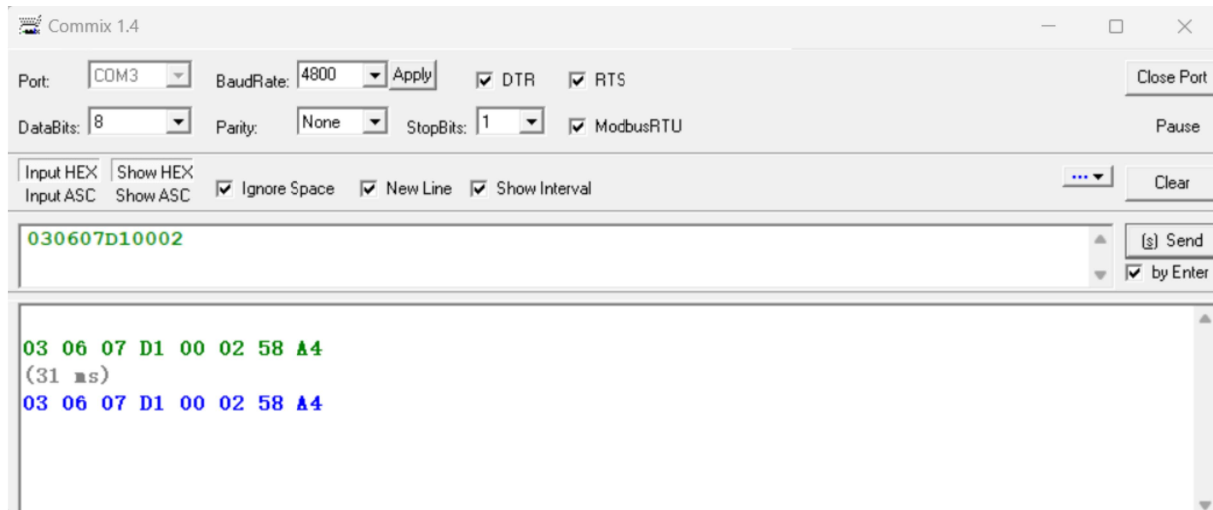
Commix 1.4

Port: COM3
BaudRate: 4800 Apply
DTR
RTS
Close Port

DataBits: 8
Parity: None
StopBits: 1
ModbusRTU
Pause

Input HEX
Input ASC
Show HEX
Show ASC
Ignore Space
New Line
Show Interval
...
Clear

030607D10002
(s) Send
by Enter

03 06 07 D1 00 02 58 A4
(31 ms)
03 06 07 D1 00 02 58 A4